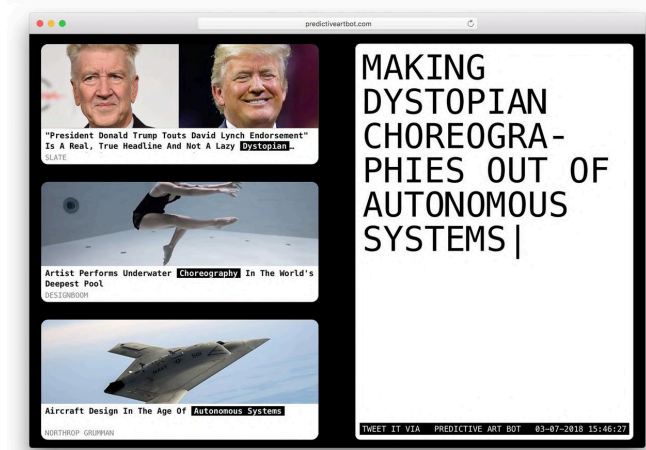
predictiveartbot.com

"President Donald Trump Touts David Lynch Endorsement" Is A Real, True Headline And Not A Lazy Dystopian…
SLATE

Artist Performs Underwater Choreography In The World's Deepest Pool
DESIGNBOOM

Aircraft Design In The Age Of Autonomous Systems
NORTHROP GRUMMAN

MAKING DYSTOPIAN CHOREOGRAPHIES OUT OF AUTONOMOUS SYSTEMS|

TWEET IT VIA PREDICTIVE ART BOT 03-07-2018 15:46:27